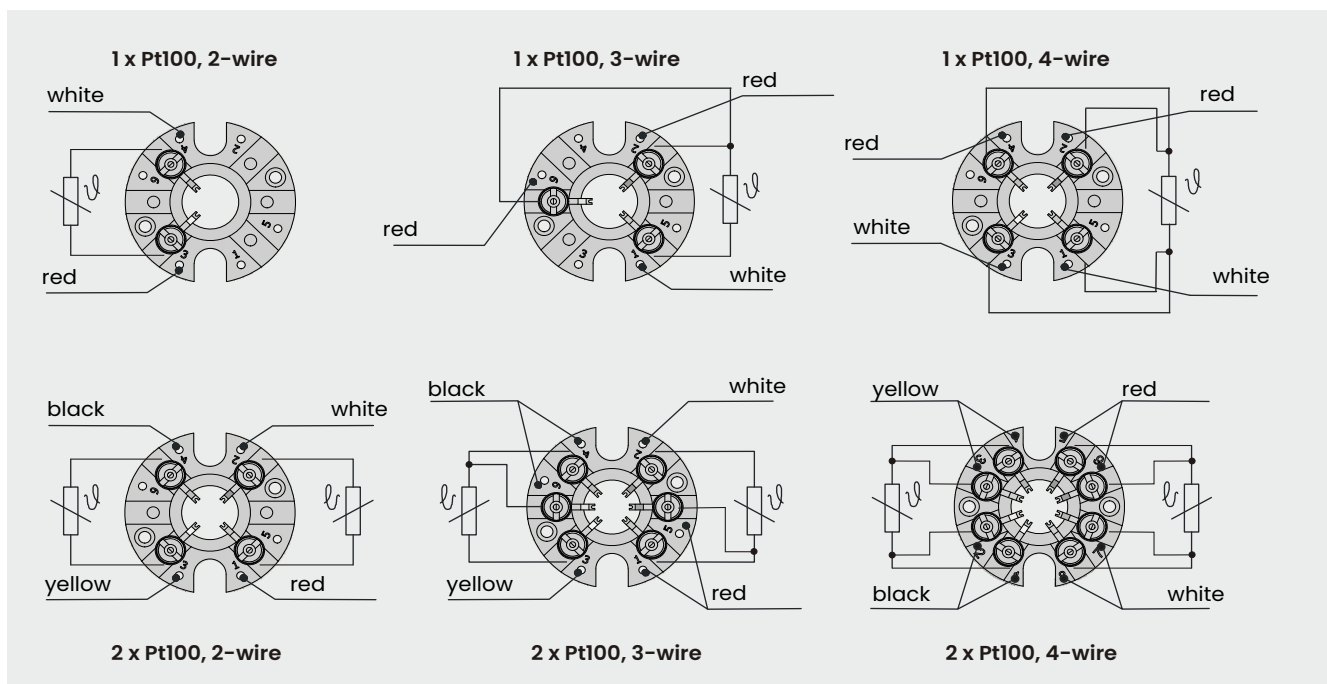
1 x Pt100, 2-wire

white

4

2

6

5

3

1

red

1 x Pt100, 3-wire

red

4

2

6

red

5

3

1

white

1 x Pt100, 4-wire

red

red

4

2

6

5

white

3

1

white

black

white

4

2

6

5

3

1

yellow

red

2 x Pt100, 2-wire

black

white

4

2

6

5

3

1

yellow

red

2 x Pt100, 3-wire

yellow

red

black

white

2 x Pt100, 4-wire